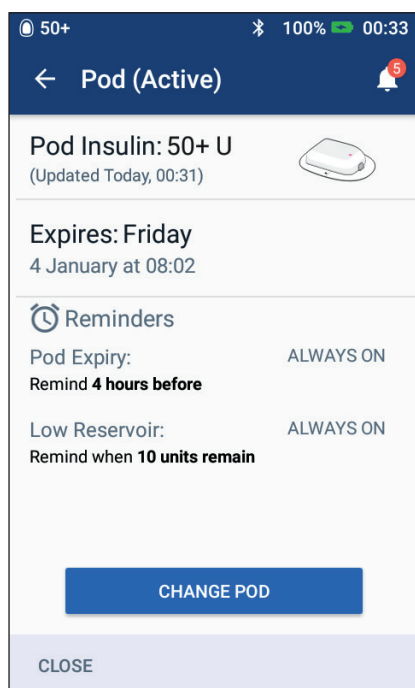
50+ 100% 00:33

← Pod (Active) 5

Pod Insulin: 50+ U
(Updated Today, 00:31)

Expires: Friday
4 January at 08:02

Reminders

Pod Expiry: ALWAYS ON
Remind **4 hours before**

Low Reservoir: ALWAYS ON
Remind when **10 units remain**

CHANGE POD

CLOSE